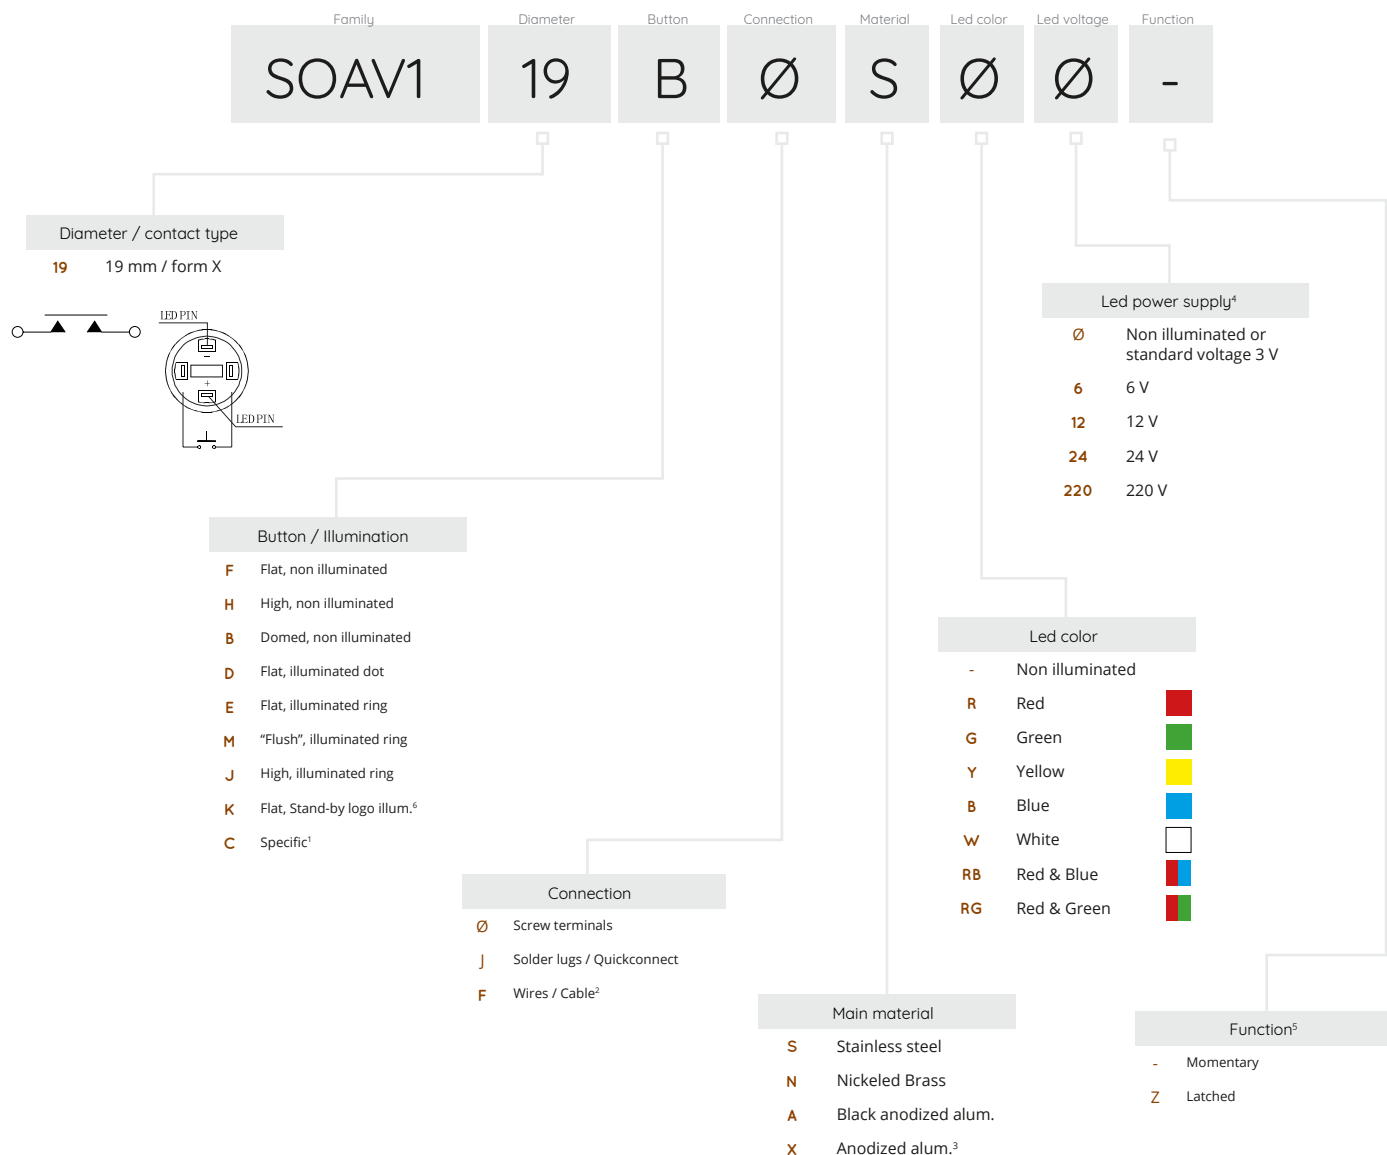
Family
SOAV1

Diameter
19

Button
B

Connection
Ø

Material
S

Led color
Ø

Led voltage
Ø

Function
-

Diameter / contact type

19 19 mm / form X

LED PIN

LED PIN

Led power supply$^{4}$

Ø Non illuminated or standard voltage 3 V

6 6 V

12 12 V

24 24 V

220 220 V

Button / Illumination

F Flat, non illuminated

H High, non illuminated

B Domed, non illuminated

D Flat, illuminated dot

E Flat, illuminated ring

M “Flush”, illuminated ring

J High, illuminated ring

K Flat, Stand-by logo illum.$^{6}$

C Specific$^{1}$

Led color

- Non illuminated

R Red

G Green

Y Yellow

B Blue

W White

RB Red & Blue

RG Red & Green

Connection

Ø Screw terminals

J Solder lugs / Quickconnect

F Wires / Cable$^{2}$

Main material

S Stainless steel

N Nickeled Brass

A Black anodized alum.

X Anodized alum.$^{3}$

Function$^{5}$

- Momentary

Z Latched